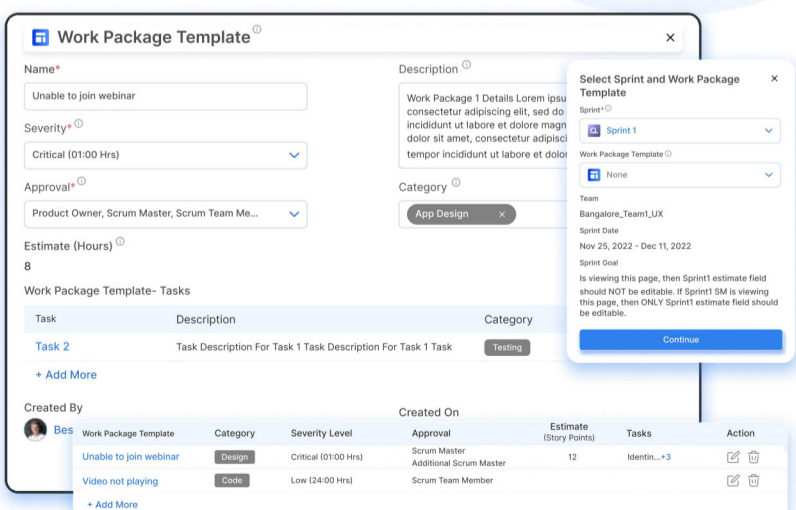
Work Package Template ⓘ

×

Name*

Unable to join webinar

Severity* ⓘ

Critical (01:00 Hrs)

Approval* ⓘ

Product Owner, Scrum Master, Scrum Team Me...

Estimate (Hours) ⓘ

8

Description ⓘ

Work Package 1 Details Lorem ipsu consectetur adipiscing elit, sed do incididunt ut labore et dolore magn dolor sit amet, consectetur adipisc tempor incididunt ut labore et dolo

Category ⓘ

App Design ×

Work Package Template- Tasks

| Task | Description | Category |
|---|---|---|
| Task 2 | Task Description For Task 1 Task Description For Task 1 Task | Testing |

+ Add More

Created By

Bes

Created On

Select Sprint and Work Package Template

×

Sprint* ⓘ

Sprint 1

Work Package Template ⓘ

None

Team

Bangalore_Team1_UX

Sprint Date

Nov 25, 2022 - Dec 11, 2022

Sprint Goal

Is viewing this page, then Sprint1 estimate field should NOT be editable. If Sprint1 SM is viewing this page, then ONLY Sprint1 estimate field should be editable.

Continue

| Work Package Template | Category | Severity Level | Approval | Estimate (Story Points) | Tasks | Action |
|---|---|---|---|---|---|---|
| Unable to join webinar | Design | Critical (01:00 Hrs) | Scrum Master Additional Scrum Master | 12 | Identin...+3 | |
| Video not playing | Code | Low (24:00 Hrs) | Scrum Team Member | | | |

+ Add More